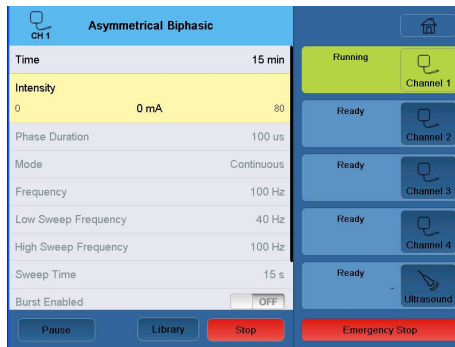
CH 1

Asymmetrical Biphasic

Time 15 min

Intensity

0 0 mA 80

Phase Duration 100 us

Mode Continuous

Frequency 100 Hz

Low Sweep Frequency 40 Hz

High Sweep Frequency 100 Hz

Sweep Time 15 s

Burst Enabled OFF

Pause

Library

Stop

Running

Channel 1

Ready

Channel 2

Ready

Channel 3

Ready

Channel 4

Ready

-

Ultrasound

Emergency Stop